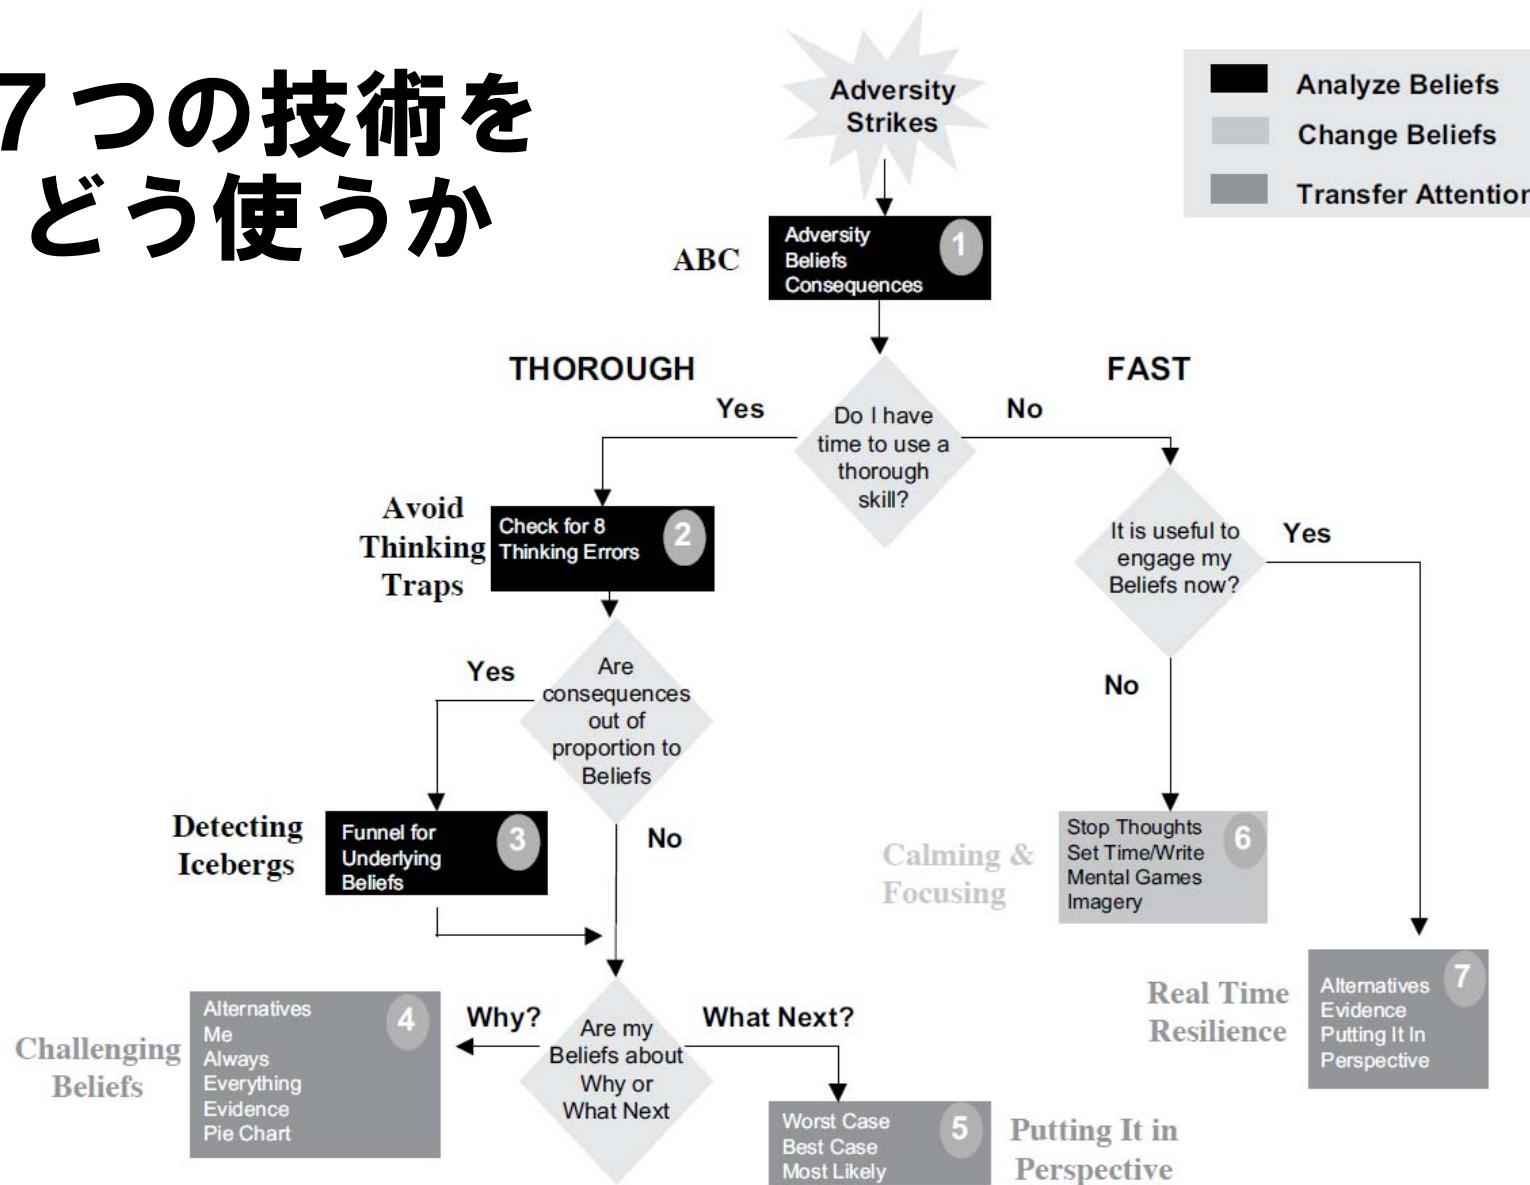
７つの技術を
どう使うか

Analyze Beliefs
Change Beliefs
Transfer Attention

Adversity Strikes

ABC
Adversity
Beliefs
Consequences
1

THOROUGH
FAST

Yes
Do I have time to use a thorough skill?
No

Avoid Thinking Traps
Check for 8 Thinking Errors
2

It is useful to engage my Beliefs now?
Yes
No

Yes
Are consequences out of proportion to Beliefs
No

Detecting Icebergs
Funnel for Underlying Beliefs
3

Calming & Focusing
Stop Thoughts
Set Time/Write
Mental Games
Imagery
6

Real Time Resilience
Alternatives
Evidence
Putting It In Perspective
7

Challenging Beliefs
Alternatives
Me
Always
Everything
Evidence
Pie Chart
4

Why?
Are my Beliefs about Why or What Next
What Next?

Worst Case
Best Case
Most Likely
5
Putting It in Perspective